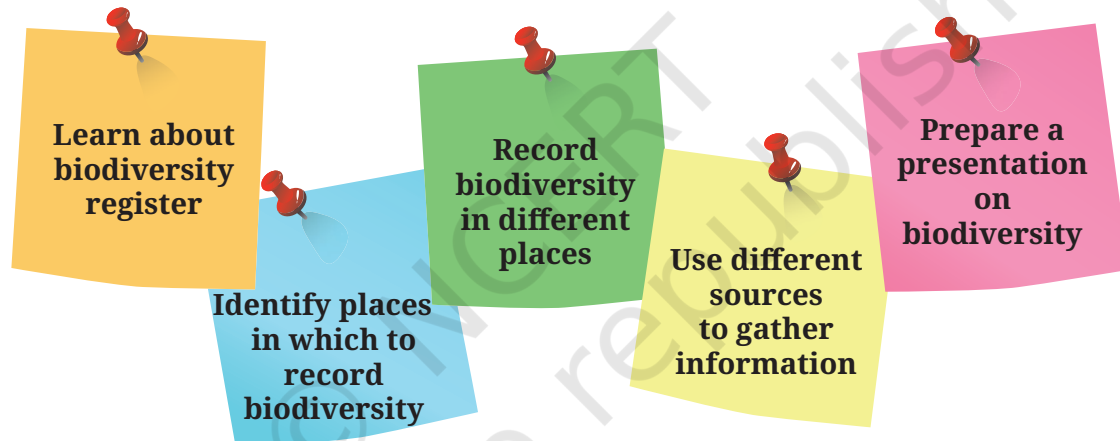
Learn about biodiversity register

Identify places in which to record biodiversity

Record biodiversity in different places

Use different sources to gather information

Prepare a presentation on biodiversity

© NCERT
not to be republished